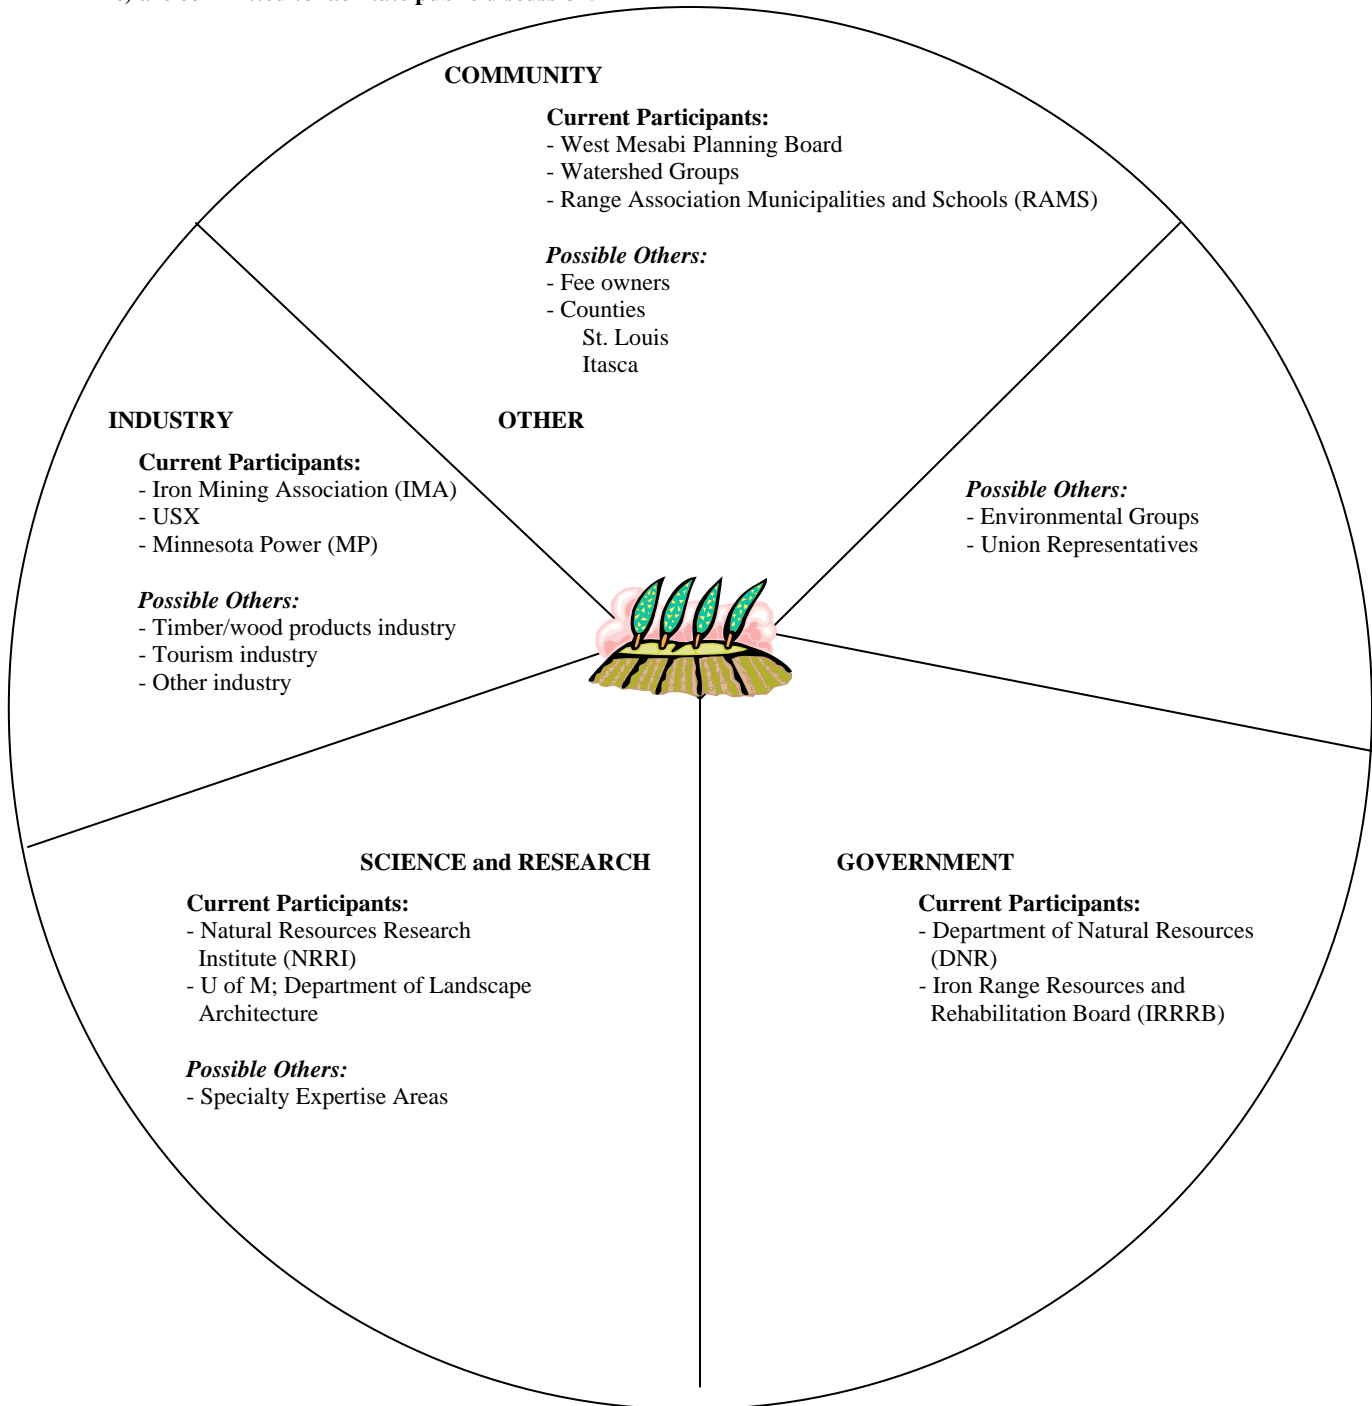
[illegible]

COMMUNITY

Current Participants:
- West Mesabi Planning Board
- Watershed Groups
- Range Association Municipalities and Schools (RAMS)

Possible Others:
- Fee owners
- Counties
St. Louis
Itasca

INDUSTRY

Current Participants:
- Iron Mining Association (IMA)
- USX
- Minnesota Power (MP)

Possible Others:
- Timber/wood products industry
- Tourism industry
- Other industry

OTHER

Possible Others:
- Environmental Groups
- Union Representatives

SCIENCE and RESEARCH

Current Participants:
- Natural Resources Research Institute (NRRI)
- U of M; Department of Landscape Architecture

Possible Others:
- Specialty Expertise Areas

GOVERNMENT

Current Participants:
- Department of Natural Resources (DNR)
- Iron Range Resources and Rehabilitation Board (IRRRB)